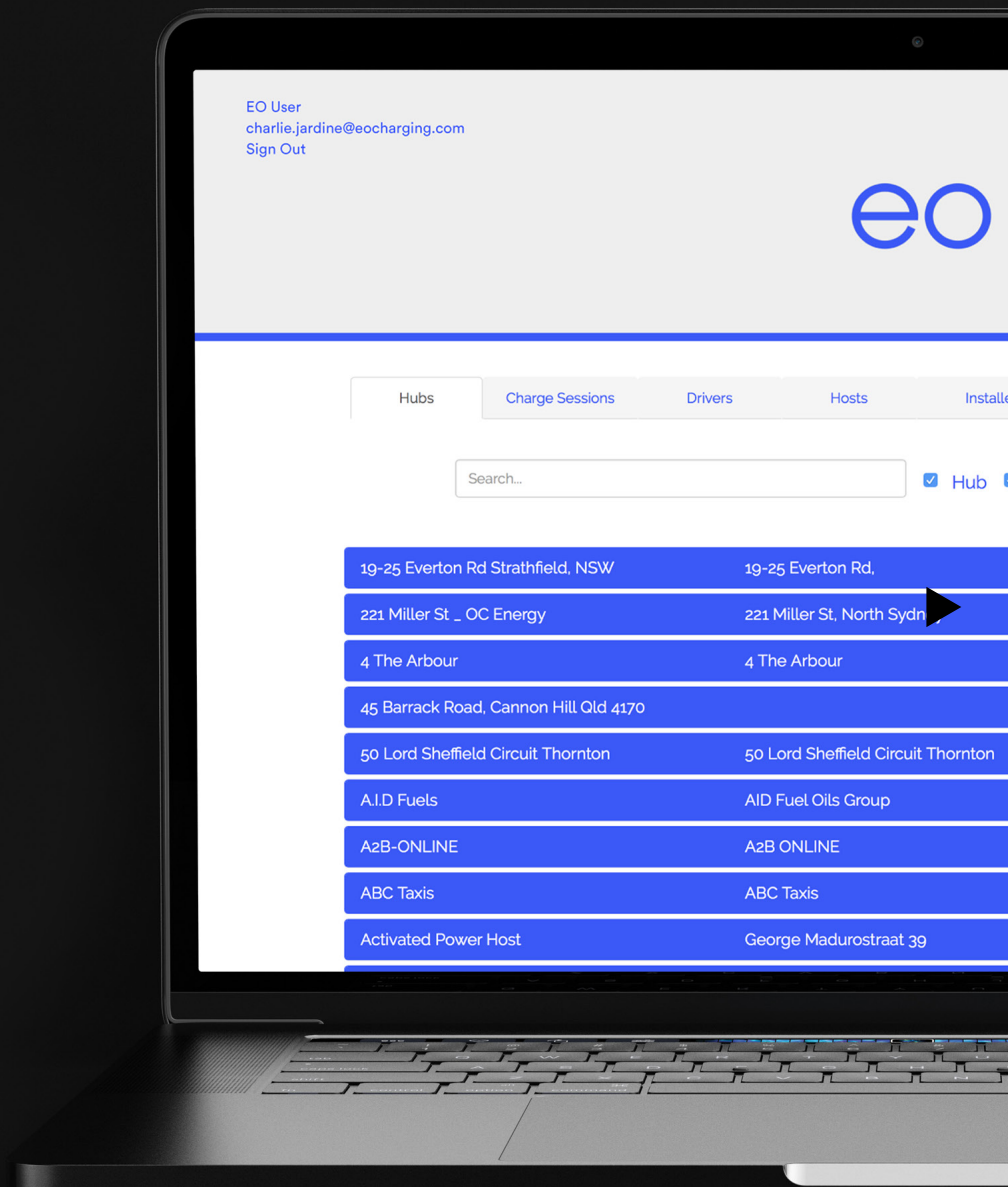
EO User
charlie.jardine@eocharging.com
Sign Out

eo

Hubs | Charge Sessions | Drivers | Hosts | Installe

Search...

Hub

| | |
|---|---|
| 19-25 Everton Rd Strathfield, NSW | 19-25 Everton Rd, |
| 221 Miller St _ OC Energy | 221 Miller St, North Sydn |
| 4 The Arbour | 4 The Arbour |
| 45 Barrack Road, Cannon Hill Qld 4170 | |
| 50 Lord Sheffield Circuit Thornton | 50 Lord Sheffield Circuit Thornton |
| A.I.D Fuels | AID Fuel Oils Group |
| A2B-ONLINE | A2B ONLINE |
| ABC Taxis | ABC Taxis |
| Activated Power Host | George Madurostraat 39 |